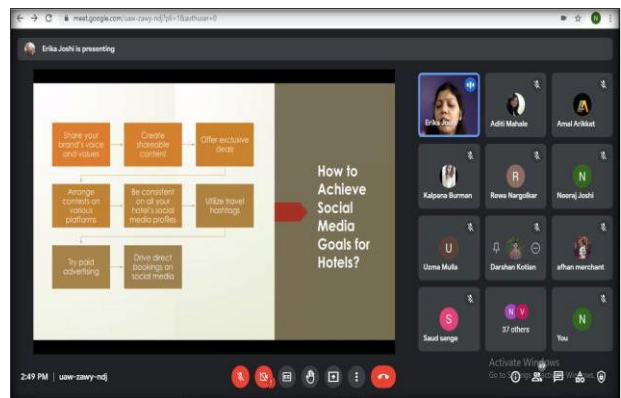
meet.google.com/uaw-zawy-ndj?pli=1&authuser=0

Erika Joshi is presenting

Share your brand's voice and values

Create shareable content

Offer exclusive deals

Arrange contents on various platforms

Be consistent on all your hotel's social media profiles

Utilize travel hashtags

Try paid advertising

Drive direct bookings on social media

How to Achieve Social Media Goals for Hotels?

Erika Joshi

Aditi Mahale

Amal Arikkat

A

Kalpana Burman

R

Rewa Nargolkar

N

Nooraj Joshi

U

Uzma Mulla

Darshan Kotian

afhan merchant

S

Saud sange

N V

37 others

N

You

Activate Windows

Go to Settings to activate Windows.

2:49 PM | uaw-zawy-ndj